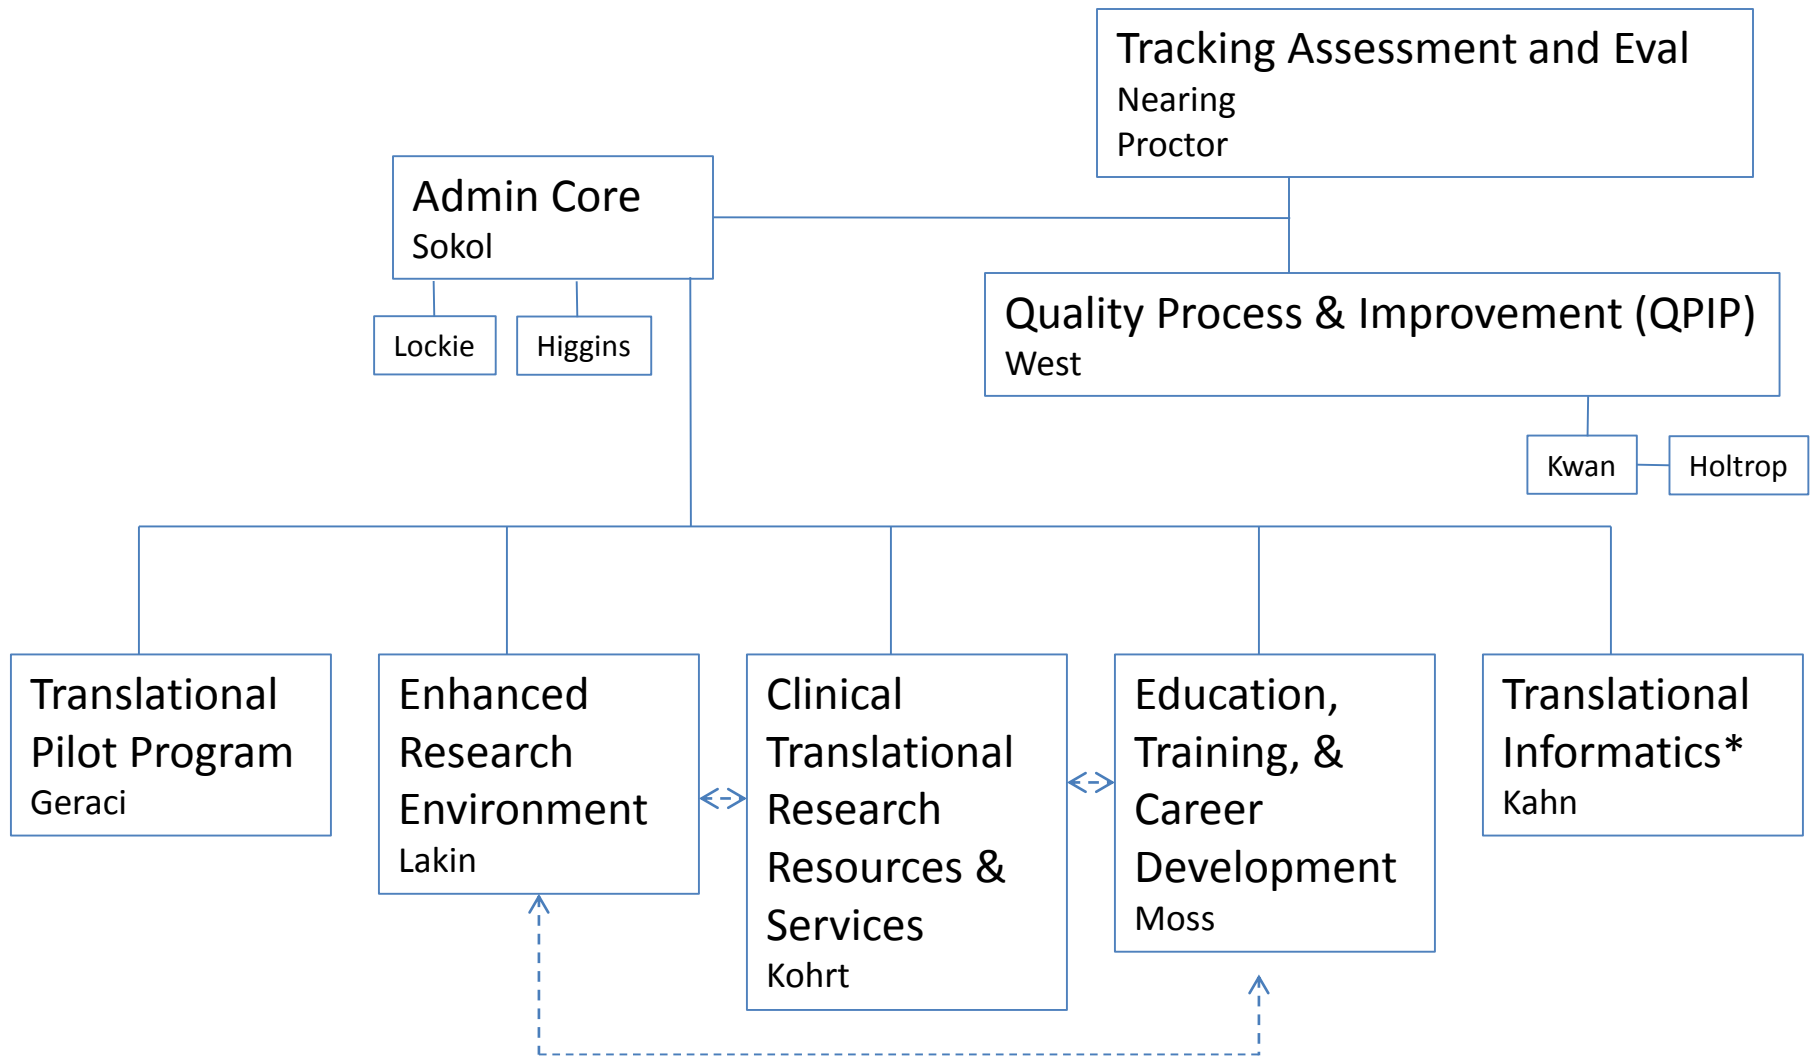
Tracking Assessment and Eval
Nearing
Proctor

Admin Core
Sokol

Lockie

Higgins

Quality Process & Improvement (QPIP)
West

Kwan

Holtrop

Translational Pilot Program
Geraci

Enhanced Research Environment
Lakin

Clinical Translational Research Resources & Services
Kohrt

Education, Training, & Career Development
Moss

Translational Informatics*
Kahn